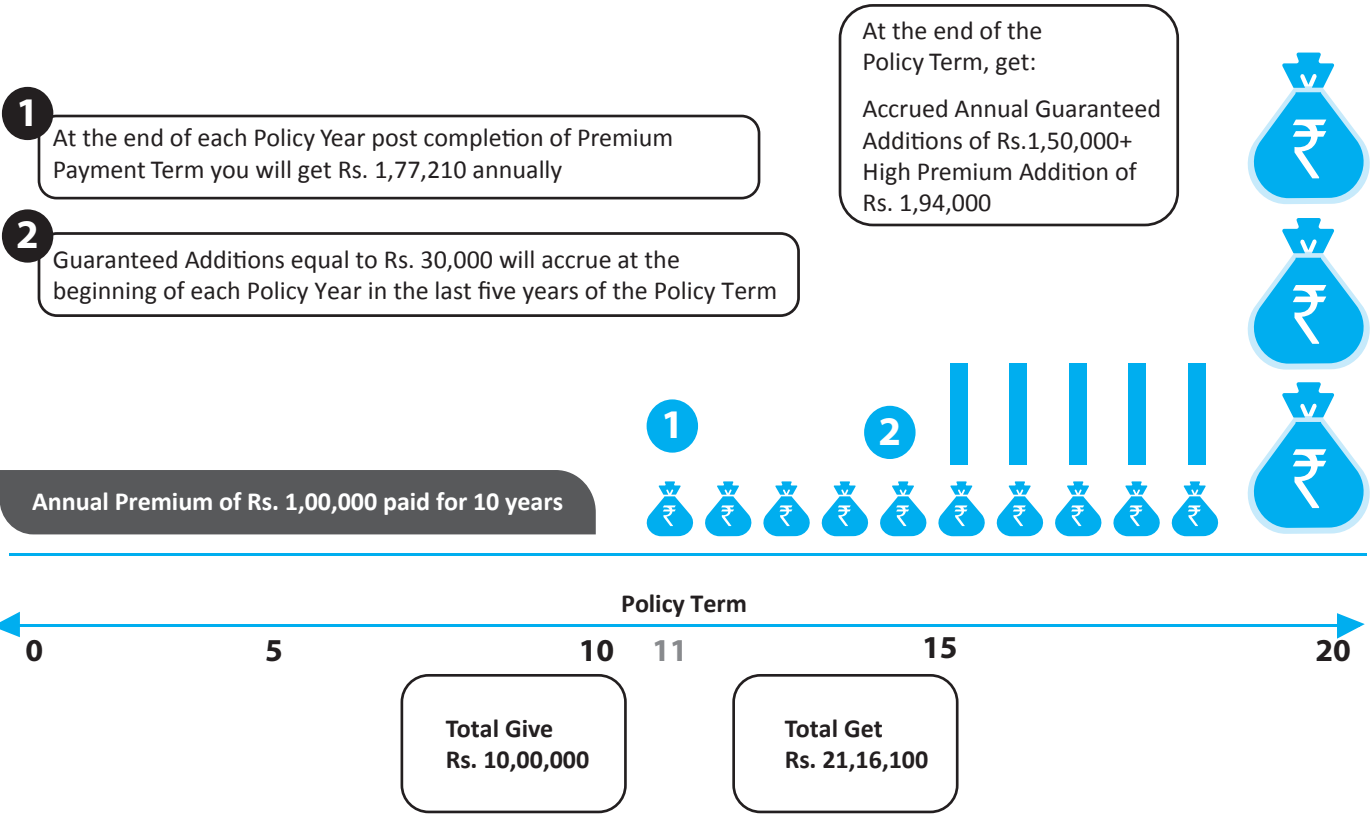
At the end of the Policy Term, get:

Accrued Annual Guaranteed Additions of Rs.1,50,000+ High Premium Addition of Rs. 1,94,000

1

At the end of each Policy Year post completion of Premium Payment Term you will get Rs. 1,77,210 annually

2

Guaranteed Additions equal to Rs. 30,000 will accrue at the beginning of each Policy Year in the last five years of the Policy Term

₹

₹

₹

1

2

Annual Premium of Rs. 1,00,000 paid for 10 years

₹ ₹ ₹ ₹ ₹ ₹ ₹ ₹ ₹ ₹

Policy Term

0 5 10 11 15 20

Total Give
Rs. 10,00,000

Total Get
Rs. 21,16,100